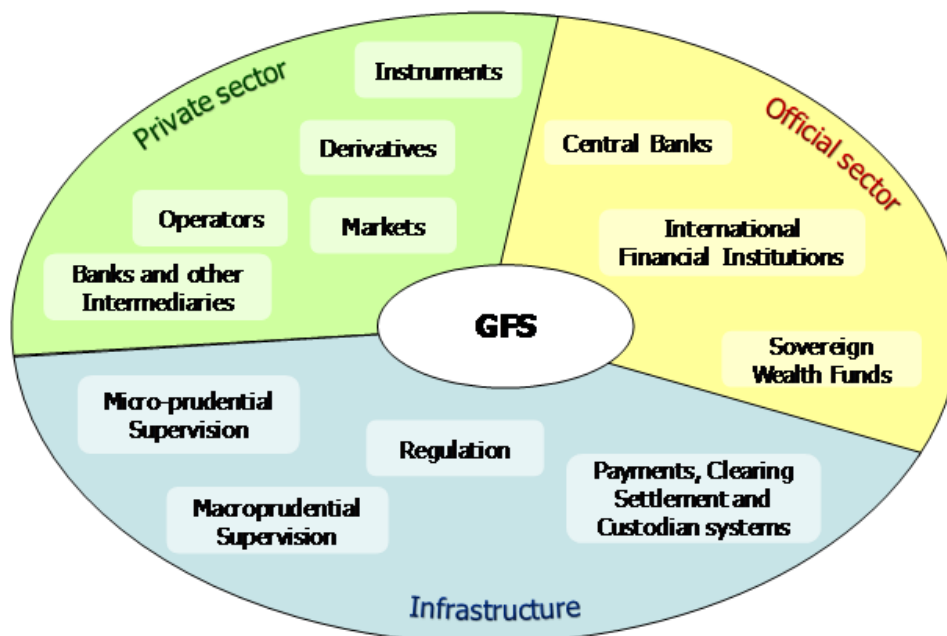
Private sector

Instruments

Derivatives

Operators

Markets

Banks and other Intermediaries

Official sector

Central Banks

International Financial Institutions

Sovereign Wealth Funds

GFS

Micro-prudential Supervision

Regulation

Macroprudential Supervision

Payments, Clearing Settlement and Custodian systems

Infrastructure